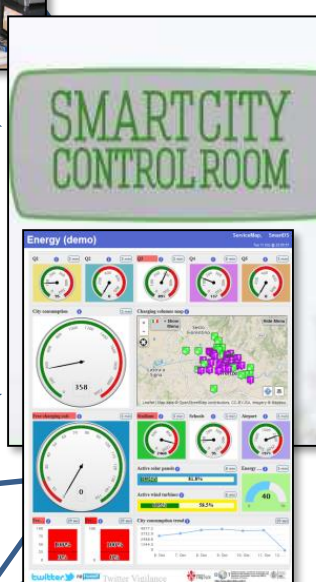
SMARTCITY
CONTROLROOM

Energy (demo)

ServiceMap, SmartDS

Q1

Q2

Q3

Q4

Q5

City consumption

Charging columns map

358

Free charging web

0

Radiant

Schools

Airport

Active solar panels

81.8%

Energy

40

Active wind turbines

56.5%

City consumption trend

twitter Twitter Vigilance